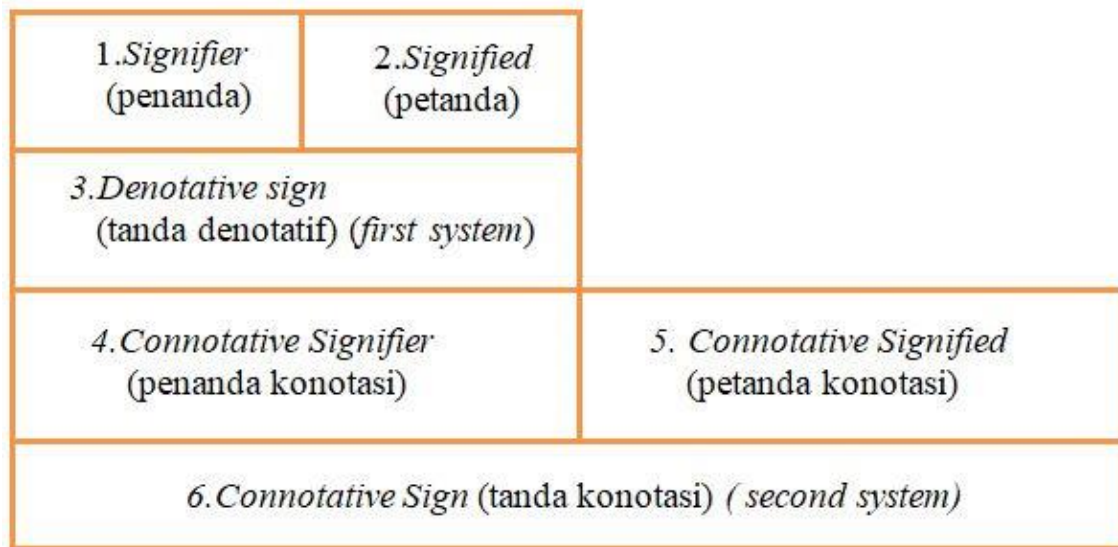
1.Signifier
(penanda)

2.Signified
(petanda)

3.Denotative sign
(tanda denotatif) (first system)

4.Connotative Signifier
(penanda konotasi)

5. Connotative Signified
(petanda konotasi)

6.Connotative Sign (tanda konotasi) ( second system)